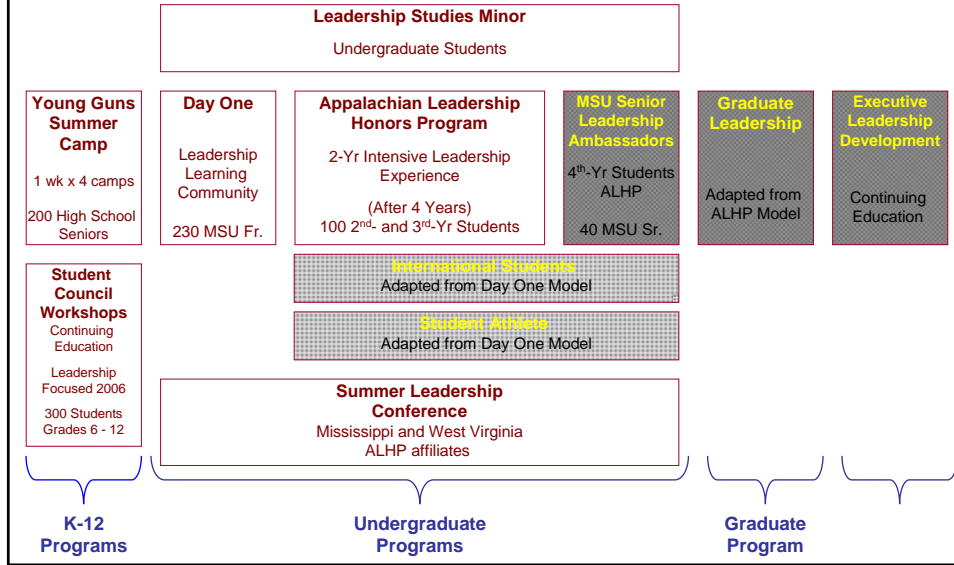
Leadership Studies Minor

Undergraduate Students

Young Guns Summer Camp

1 wk x 4 camps

200 High School Seniors

Day One

Leadership Learning Community

230 MSU Fr.

Appalachian Leadership Honors Program

2-Yr Intensive Leadership Experience

(After 4 Years)
100 2$^{nd}$- and 3$^{rd}$-Yr Students

MSU Senior Leadership Ambassadors

4$^{th}$-Yr Students ALHP

40 MSU Sr.

Graduate Leadership

Adapted from ALHP Model

Executive Leadership Development

Continuing Education

Student Council Workshops

Continuing Education

Leadership Focused 2006

300 Students Grades 6 - 12

International Students

Adapted from Day One Model

Student Athlete

Adapted from Day One Model

Summer Leadership Conference

Mississippi and West Virginia ALHP affiliates

K-12 Programs

Undergraduate Programs

Graduate Program